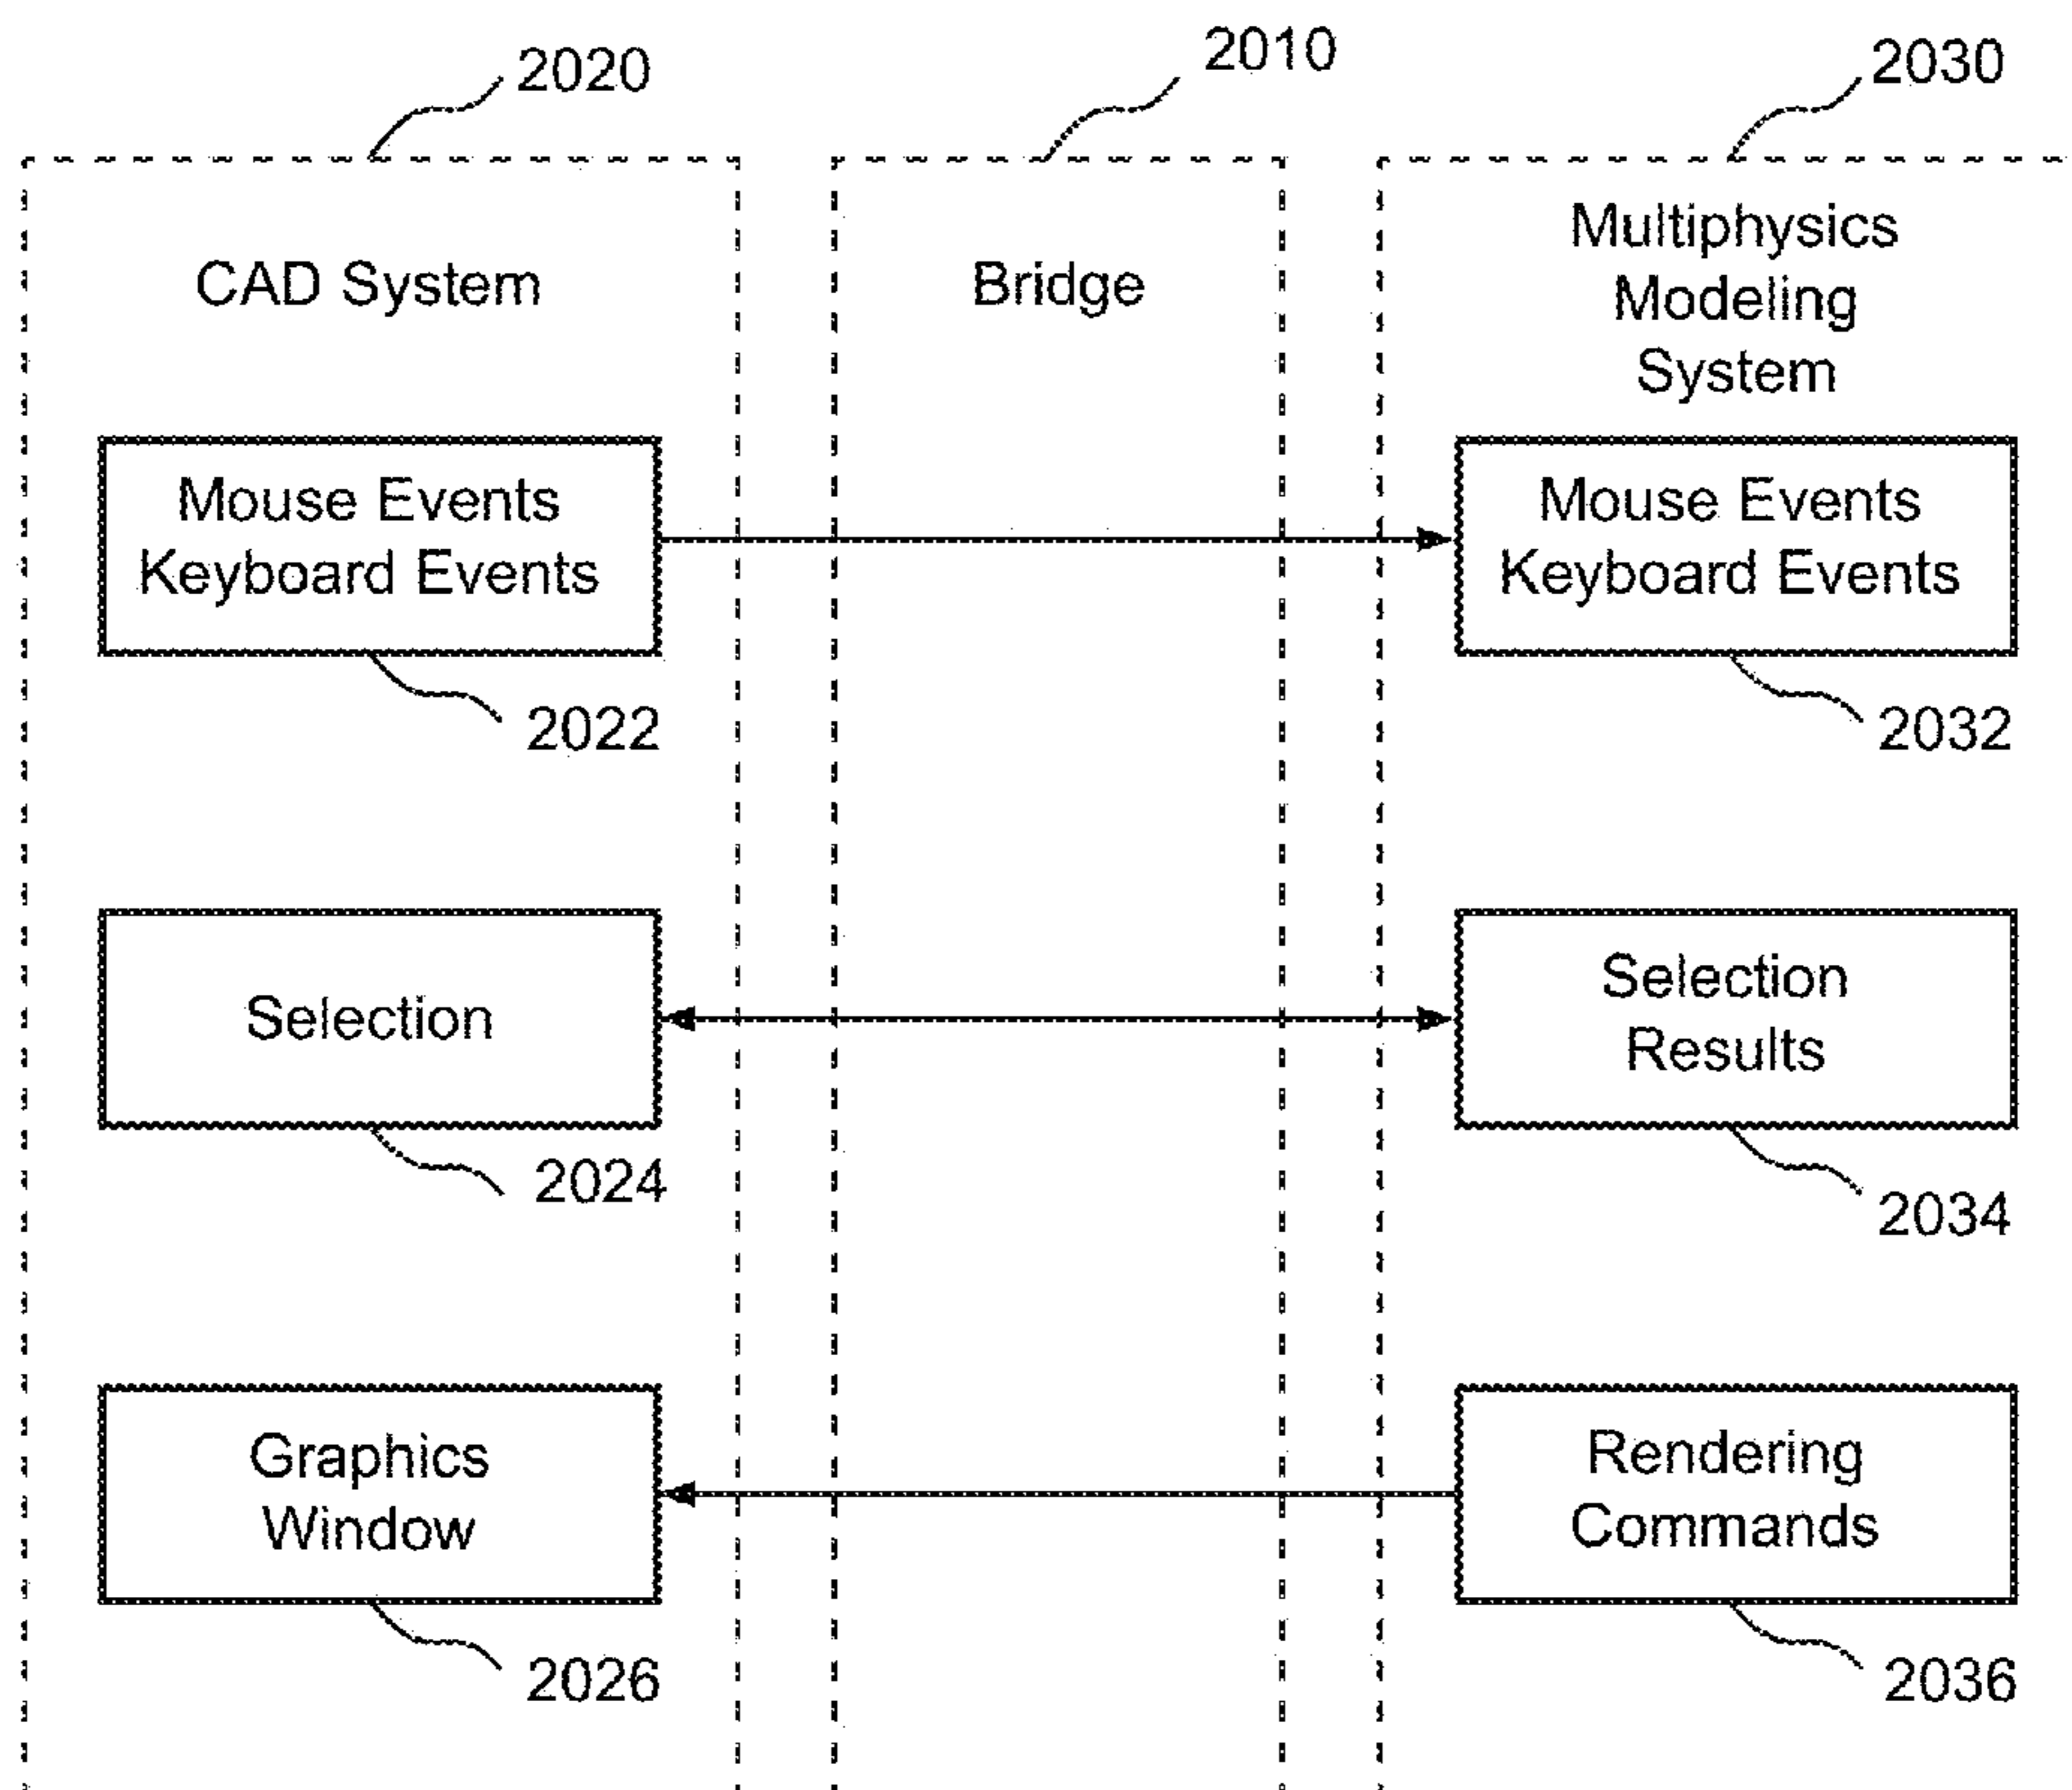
2020

2010

2030

CAD System

Bridge

Multiphysics Modeling System

Mouse Events Keyboard Events

2022

Mouse Events Keyboard Events

2032

Selection

2024

Selection Results

2034

Graphics Window

2026

Rendering Commands

2036